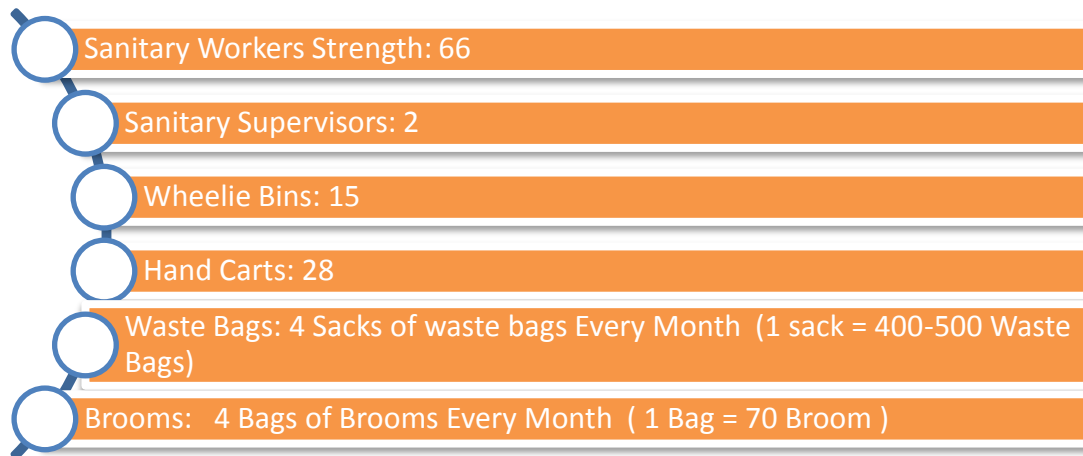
Sanitary Workers Strength: 66

Sanitary Supervisors: 2

Wheelie Bins: 15

Hand Carts: 28

Waste Bags: 4 Sacks of waste bags Every Month (1 sack = 400-500 Waste Bags)

Brooms: 4 Bags of Brooms Every Month ( 1 Bag = 70 Broom )